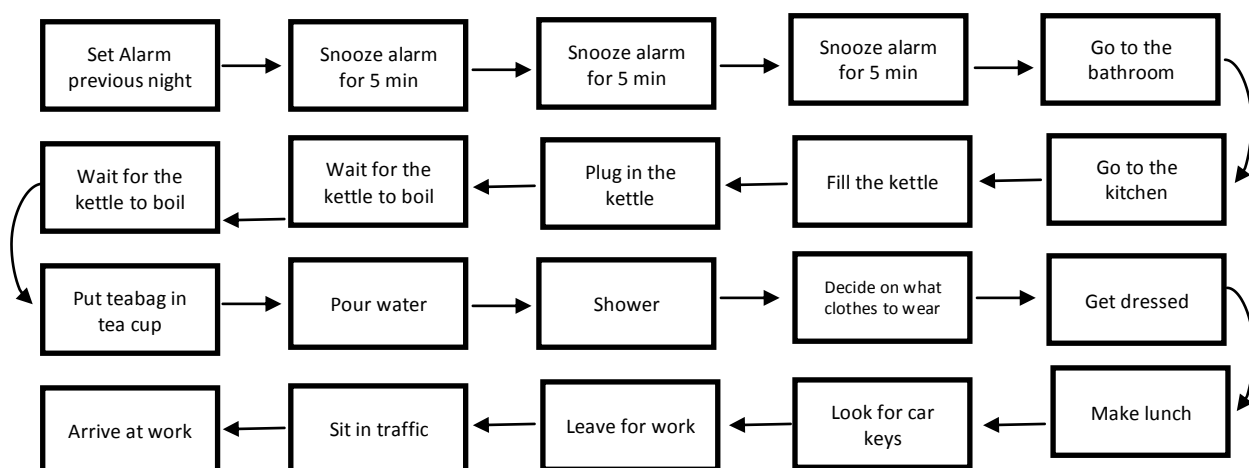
Set Alarm previous night

Snooze alarm for 5 min

Snooze alarm for 5 min

Snooze alarm for 5 min

Go to the bathroom

Go to the kitchen

Fill the kettle

Plug in the kettle

Wait for the kettle to boil

Wait for the kettle to boil

Put teabag in tea cup

Pour water

Shower

Decide on what clothes to wear

Get dressed

Make lunch

Look for car keys

Leave for work

Sit in traffic

Arrive at work